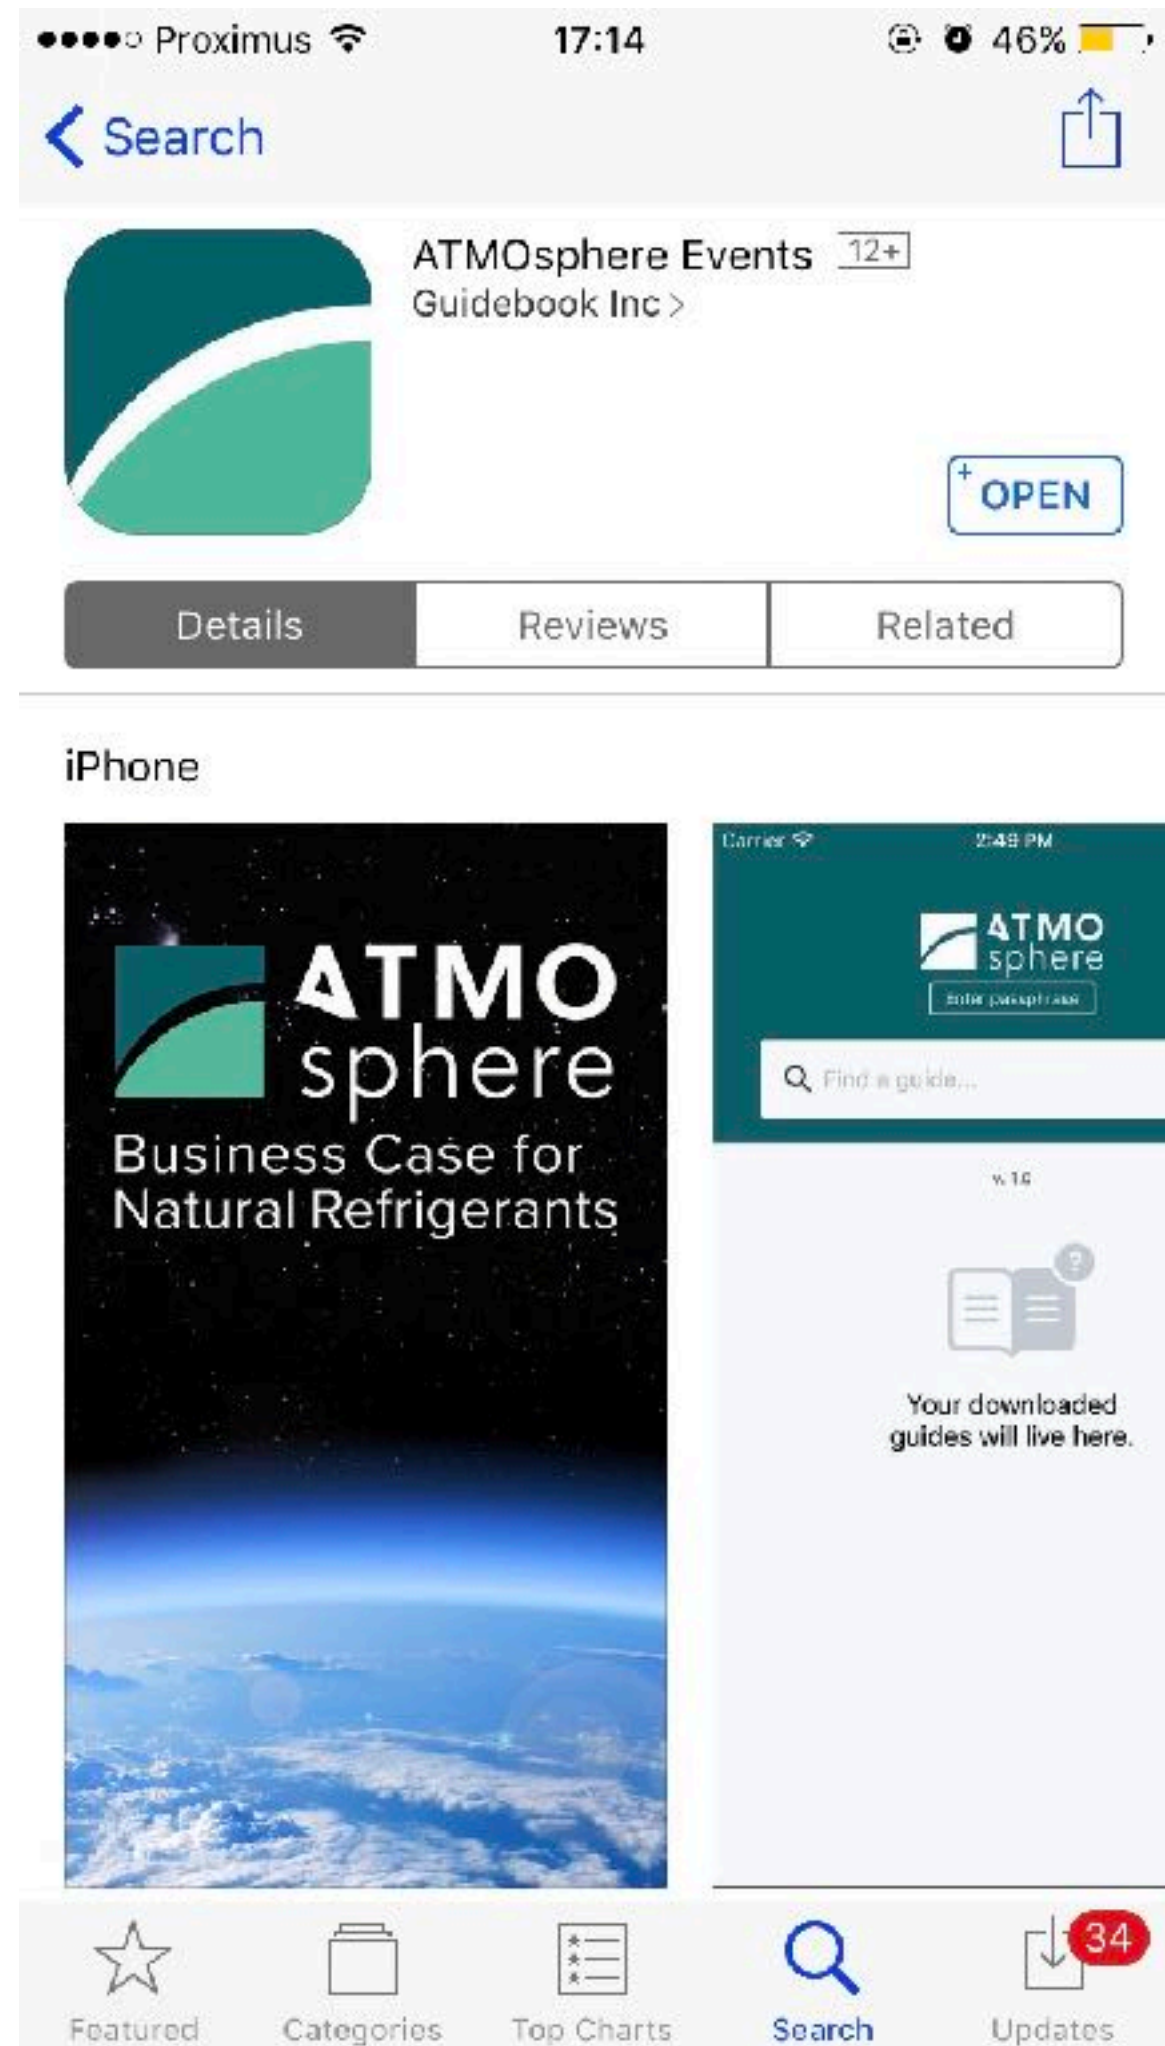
Proximus 17:14 46%

Search

ATMOsphere Events 12+
Guidebook Inc >

OPEN

Details | Reviews | Related

iPhone

ATMO sphere
Business Case for Natural Refrigerants

Carrier 2:49 PM
ATMO sphere
Enter passphrase
Find a guide...
v.1.6
Your downloaded guides will live here.

Featured Categories Top Charts Search Updates 34